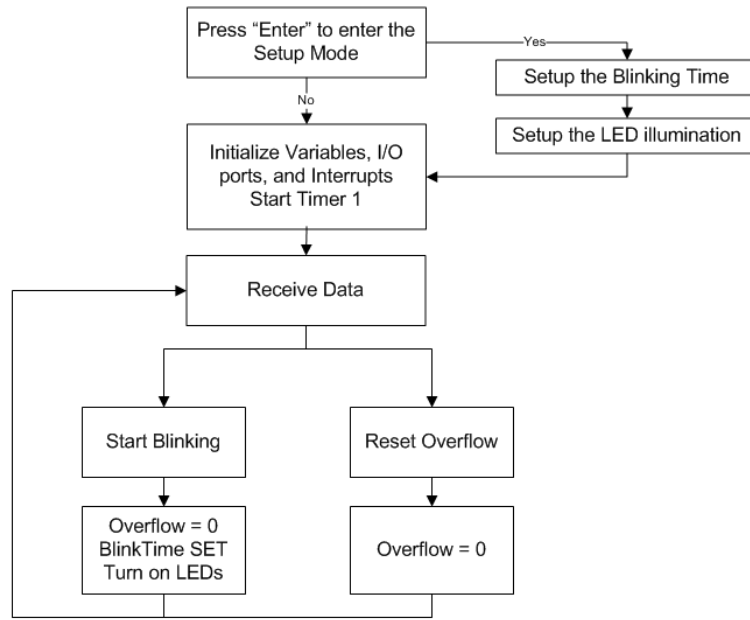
Press “Enter” to enter the Setup Mode

Yes

Setup the Blinking Time

Setup the LED illumination

No

Initialize Variables, I/O ports, and Interrupts
Start Timer 1

Receive Data

Start Blinking

Reset Overflow

Overflow = 0
BlinkTime SET
Turn on LEDs

Overflow = 0